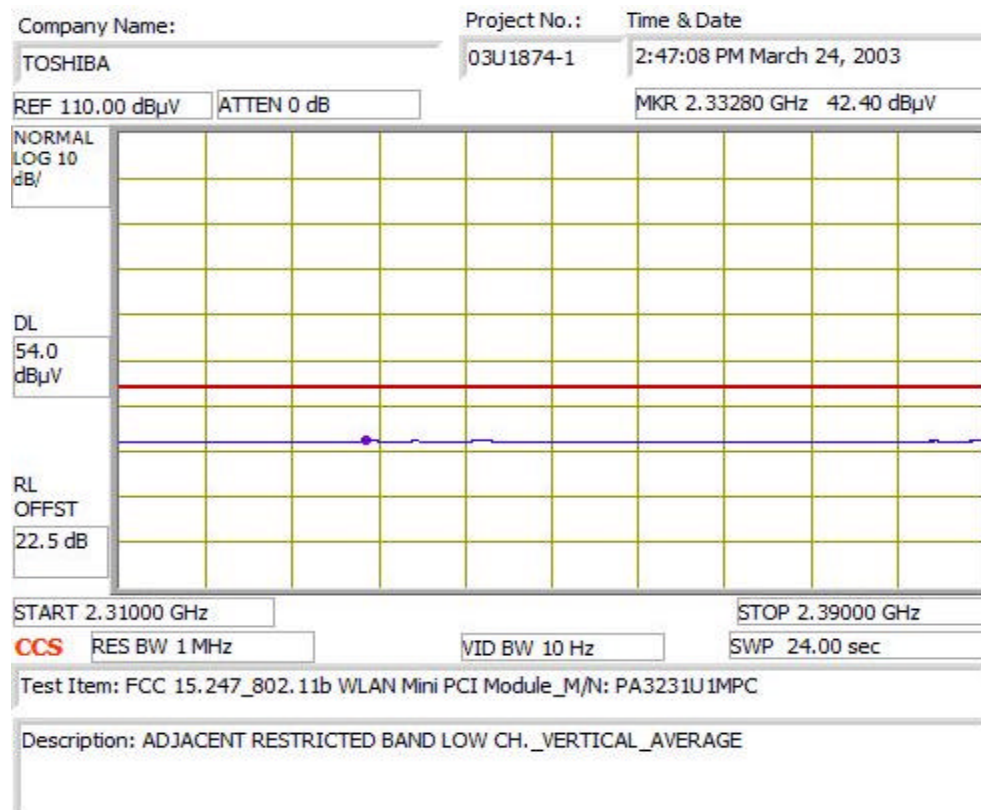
Company Name:

TOSHIBA

Project No.:

03U1874-1

Time & Date

2:47:08 PM March 24, 2003

REF 110.00 dBµV

ATTEN 0 dB

MKR 2.33280 GHz 42.40 dBµV

NORMAL LOG 10 dB/

DL 54.0 dBµV

RL OFFST

22.5 dB

START 2.31000 GHz

STOP 2.39000 GHz

CCS

RES BW 1 MHz

VID BW 10 Hz

SWP 24.00 sec

Test Item: FCC 15.247_802.11b WLAN Mini PCI Module_M/N: PA3231U1MPC

Description: ADJACENT RESTRICTED BAND LOW CH._VERTICAL_AVERAGE